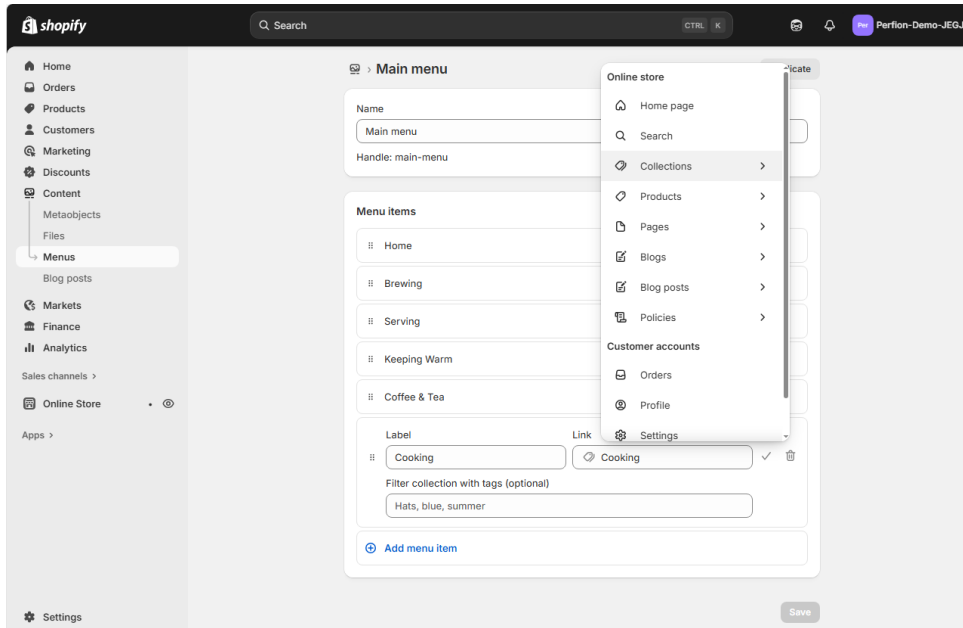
shopify

Search CTRL K

Per Perfion-Demo-JEGJ

Home
Orders
Products
Customers
Marketing
Discounts
Content
Metaobjects
Files
Menus
Blog posts
Markets
Finance
Analytics
Sales channels >
Online Store
Apps >

Settings

> Main menu

licate

Name
Main menu
Handle: main-menu

Menu items
Home
Brewing
Serving
Keeping Warm
Coffee & Tea

Label
Cooking
Link
Cooking

Filter collection with tags (optional)
Hats, blue, summer

Add menu item

Save

Online store
Home page
Search
Collections
Products
Pages
Blogs
Blog posts
Policies
Customer accounts
Orders
Profile
Settings